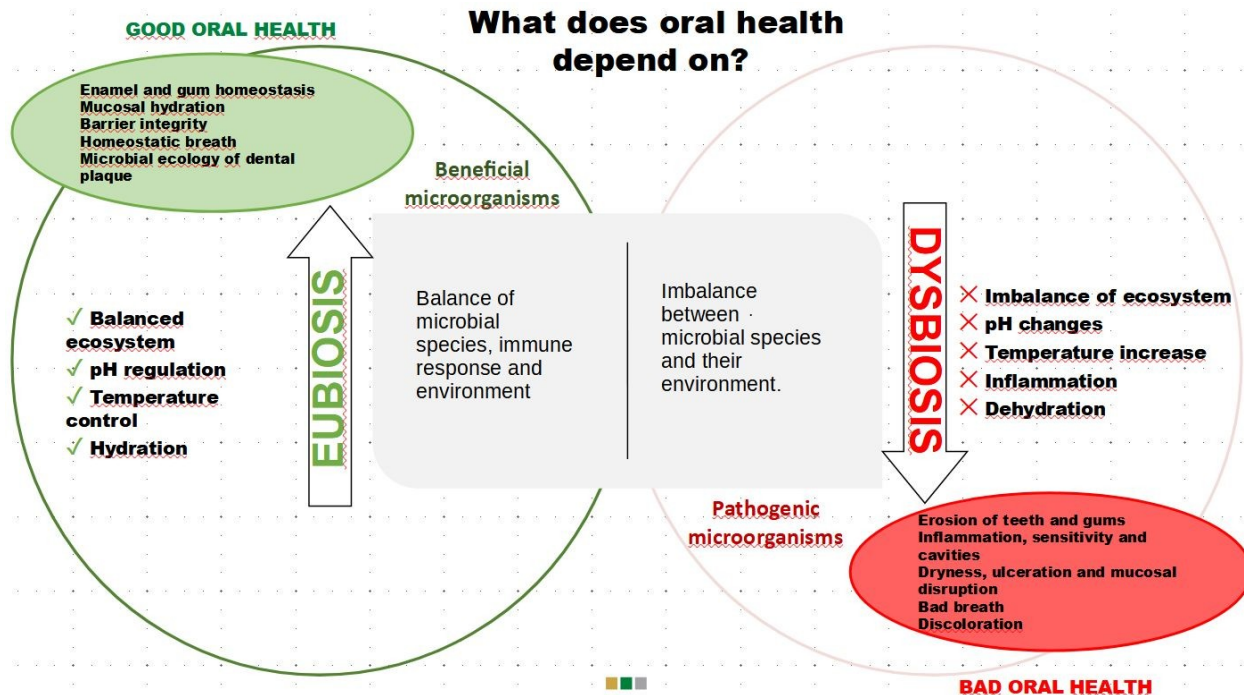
GOOD ORAL HEALTH

What does oral health depend on?

Enamel and gum homeostasis
Mucosal hydration
Barrier integrity
Homeostatic breath
Microbial ecology of dental plaque

Beneficial microorganisms

✓ Balanced ecosystem
✓ pH regulation
✓ Temperature control
✓ Hydration

EUBIOSIS

Balance of microbial species, immune response and environment

Imbalance between microbial species and their environment.

DYSBIOSIS

× Imbalance of ecosystem
× pH changes
× Temperature increase
× Inflammation
× Dehydration

Pathogenic microorganisms

Erosion of teeth and gums
Inflammation, sensitivity and cavities
Dryness, ulceration and mucosal disruption
Bad breath
Discoloration

BAD ORAL HEALTH